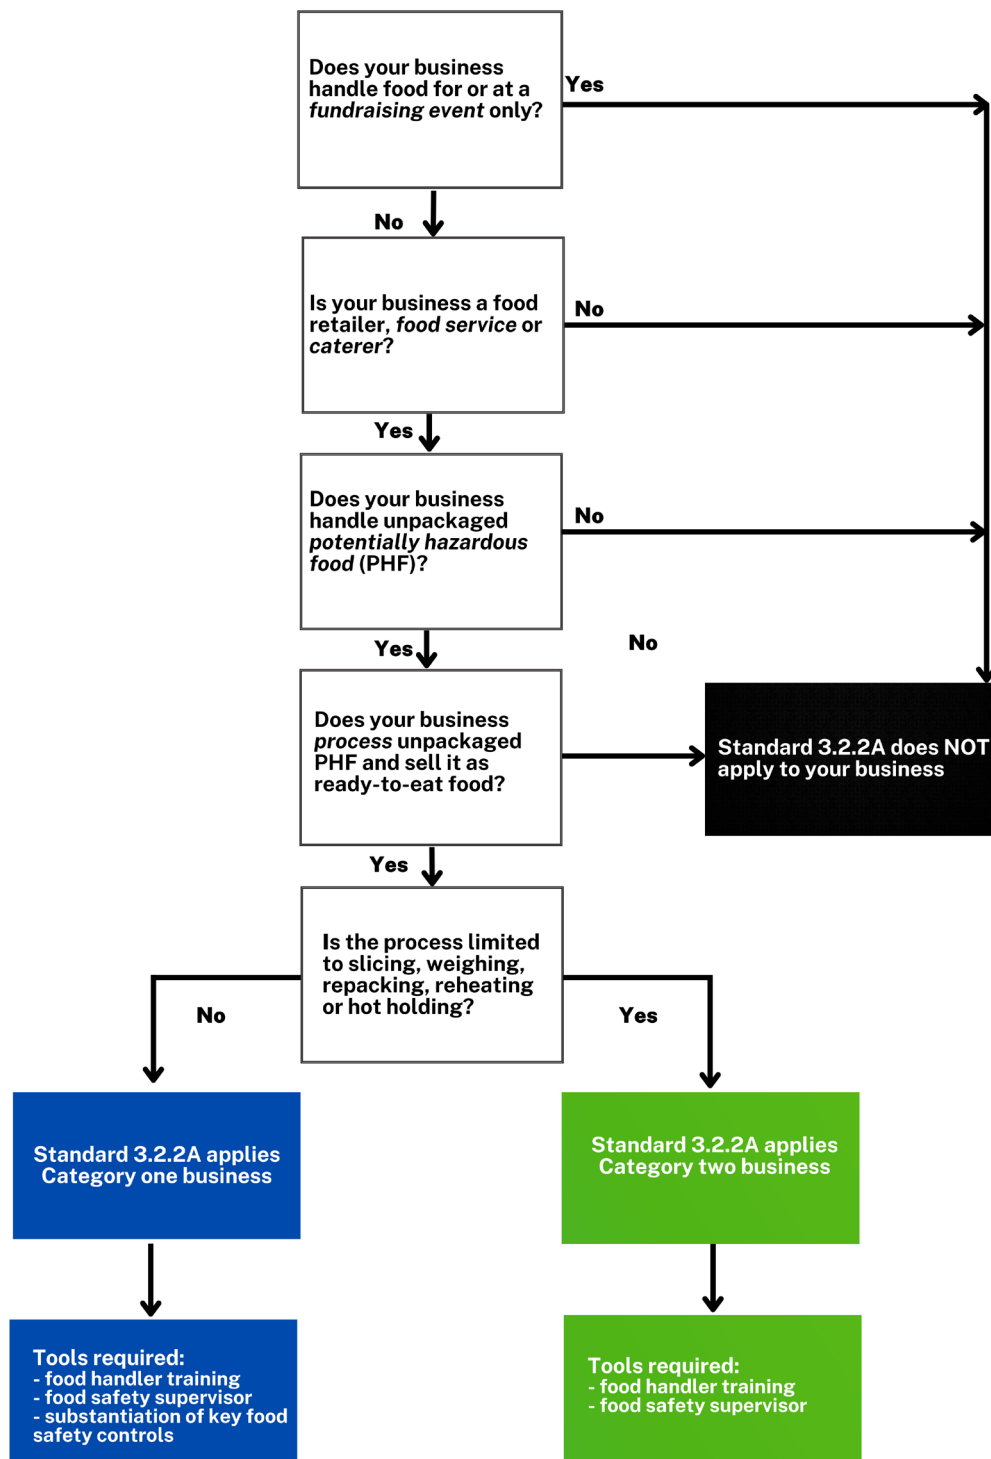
Does your business handle food for or at a *fundraising event* only?

Yes

No

Is your business a food retailer, *food service* or *caterer*?

No

Yes

Does your business handle unpackaged *potentially hazardous food* (PHF)?

No

Yes

No

Does your business *process* unpackaged PHF and sell it as ready-to-eat food?

Standard 3.2.2A does NOT apply to your business

Yes

Is the process limited to slicing, weighing, repacking, reheating or hot holding?

No

Yes

Standard 3.2.2A applies
Category one business

Standard 3.2.2A applies
Category two business

Tools required:
- food handler training
- food safety supervisor
- substantiation of key food safety controls

Tools required:
- food handler training
- food safety supervisor